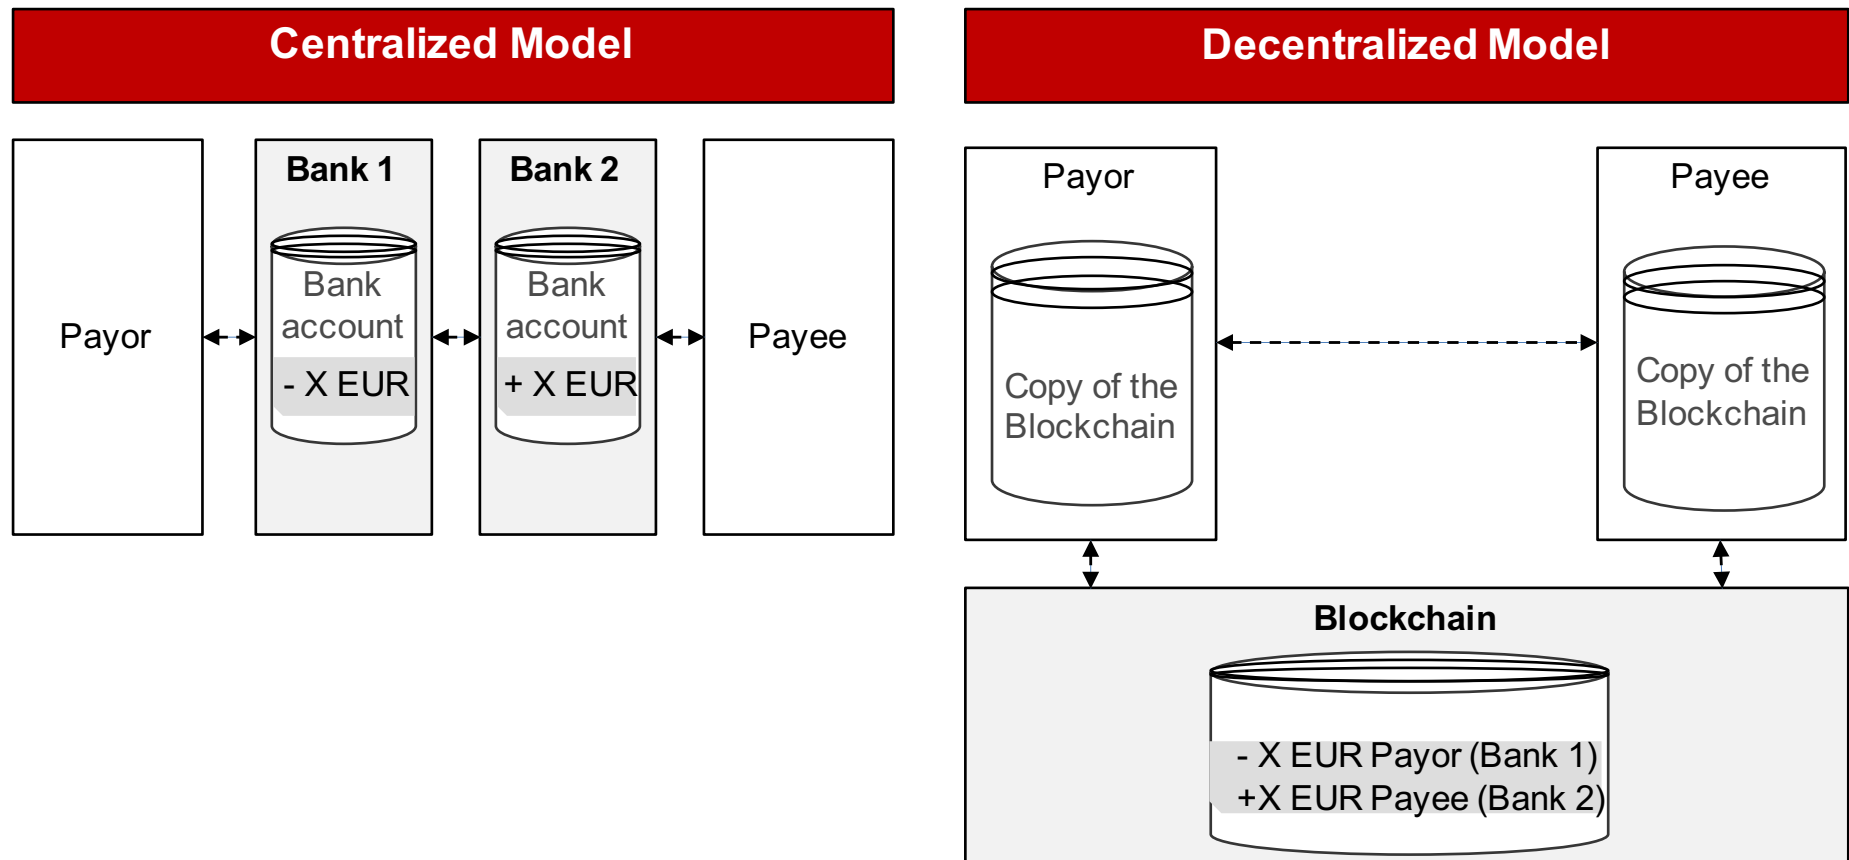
Centralized Model

Payor

Bank 1

Bank account

- X EUR

Bank 2

Bank account

+ X EUR

Payee

Decentralized Model

Payor

Copy of the Blockchain

Payee

Copy of the Blockchain

Blockchain

- X EUR Payor (Bank 1)
+X EUR Payee (Bank 2)